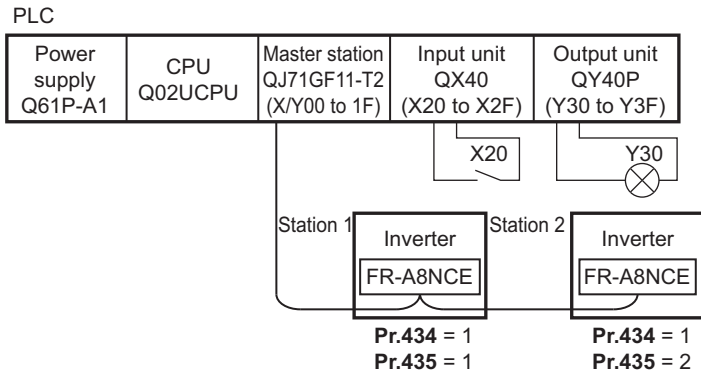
PLC

| Power supply Q61P-A1 | CPU Q02UCPU | Master station QJ71GF11-T2 (X/Y00 to 1F) | Input unit QX40 (X20 to X2F) | Output unit QY40P (Y30 to Y3F) |
|---|---|---|---|---|

X20

Y30

Station 1

Inverter

FR-A8NCE

Station 2

Inverter

FR-A8NCE

**Pr.434** = 1
**Pr.435** = 1

**Pr.434** = 1
**Pr.435** = 2